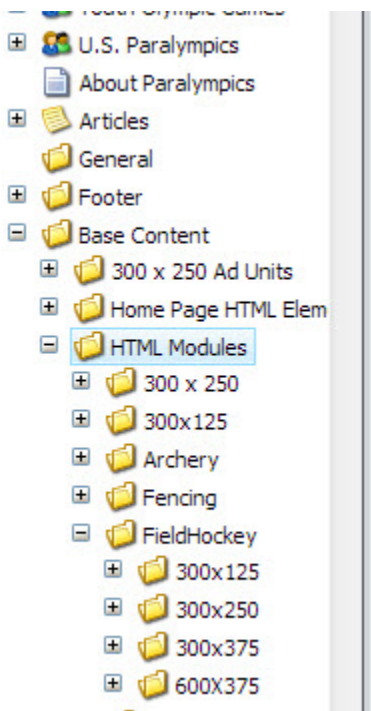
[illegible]
U.S. Paralympics
About Paralympics
Articles
General
Footer
Base Content
300 x 250 Ad Units
Home Page HTML Elem
HTML Modules
300 x 250
300x125
Archery
Fencing
FieldHockey
300x125
300x250
300x375
600X375